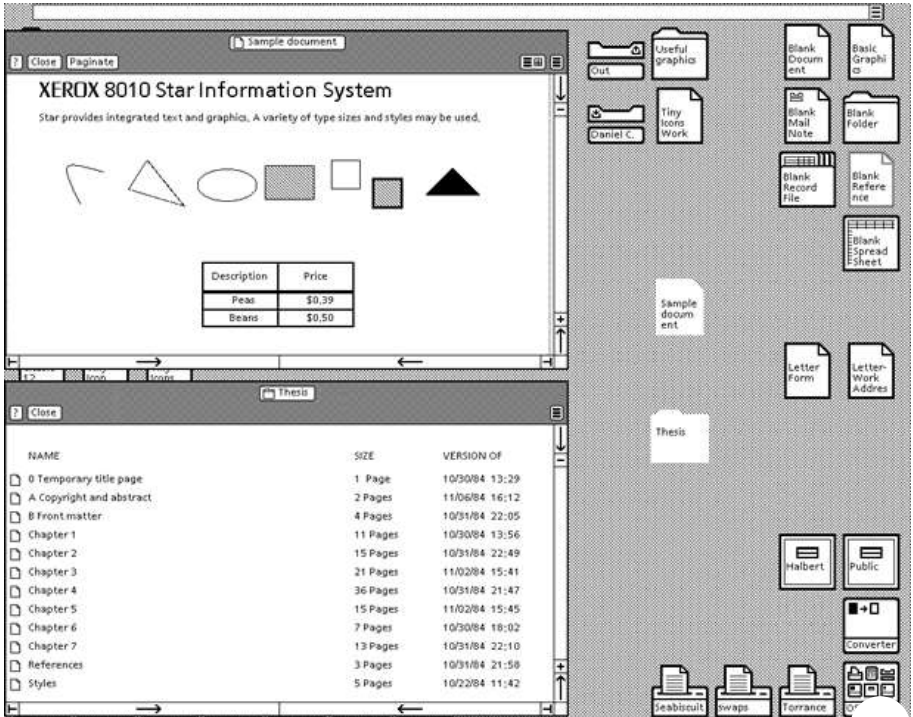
Sample document

? Close Paginate

XEROX 8010 Star Information System

Star provides integrated text and graphics. A variety of type sizes and styles may be used.

| Description | Price |
|---|---|
| Peas | $0,39 |
| Beans | $0,50 |

Thesis

? Close

| NAME | SIZE | VERSION OF |
|---|---|---|
| 0 Temporary title page | 1 Page | 10/30/84 13:29 |
| A Copyright and abstract | 2 Pages | 11/06/84 16:12 |
| B Front matter | 4 Pages | 10/31/84 22:05 |
| Chapter 1 | 11 Pages | 10/30/84 13:56 |
| Chapter 2 | 15 Pages | 10/31/84 22:49 |
| Chapter 3 | 21 Pages | 11/02/84 15:41 |
| Chapter 4 | 36 Pages | 10/31/84 21:47 |
| Chapter 5 | 15 Pages | 11/02/84 15:45 |
| Chapter 6 | 7 Pages | 10/30/84 18:02 |
| Chapter 7 | 13 Pages | 10/31/84 22:10 |
| References | 3 Pages | 10/31/84 21:58 |
| Styles | 5 Pages | 10/22/84 11:42 |

Out

Useful graphics

Daniel C.

Tiny Icons Work

Blank Document

Basic Graphi

Blank Mail Note

Blank Folder

Blank Record File

Blank Reference

Blank Spread Sheet

Sample document

Letter Form

Letter-Work Addres

Thesis

Halbert

Public

Converter

Seabiscuit

swaps

Torrance